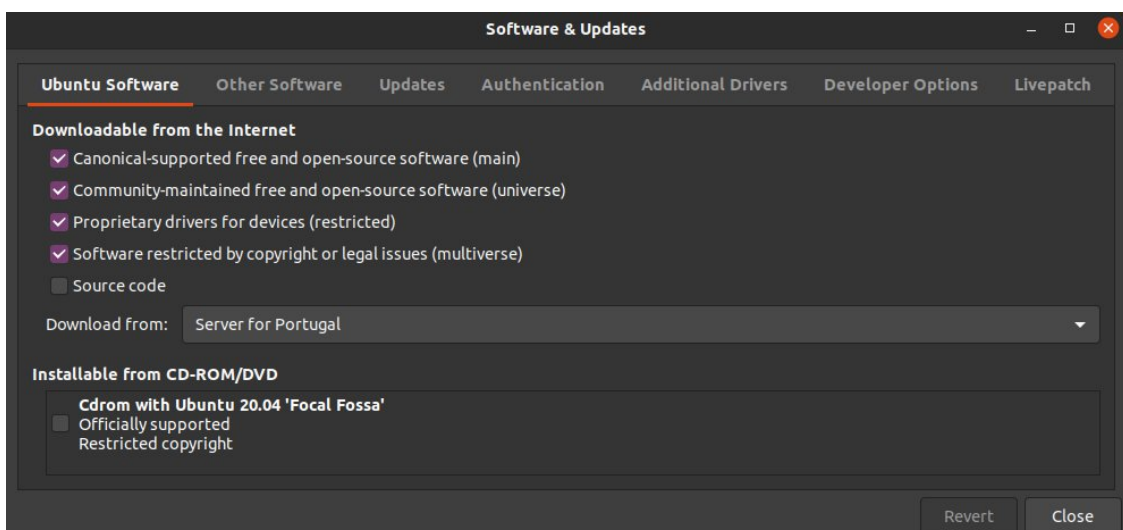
Software & Updates

Ubuntu Software | Other Software | Updates | Authentication | Additional Drivers | Developer Options | Livepatch

Downloadable from the Internet

Canonical-supported free and open-source software (main)

Community-maintained free and open-source software (universe)

Proprietary drivers for devices (restricted)

Software restricted by copyright or legal issues (multiverse)

Source code

Download from: Server for Portugal

Installable from CD-ROM/DVD

Cdrom with Ubuntu 20.04 'Focal Fossa'
Officially supported
Restricted copyright

Revert | Close